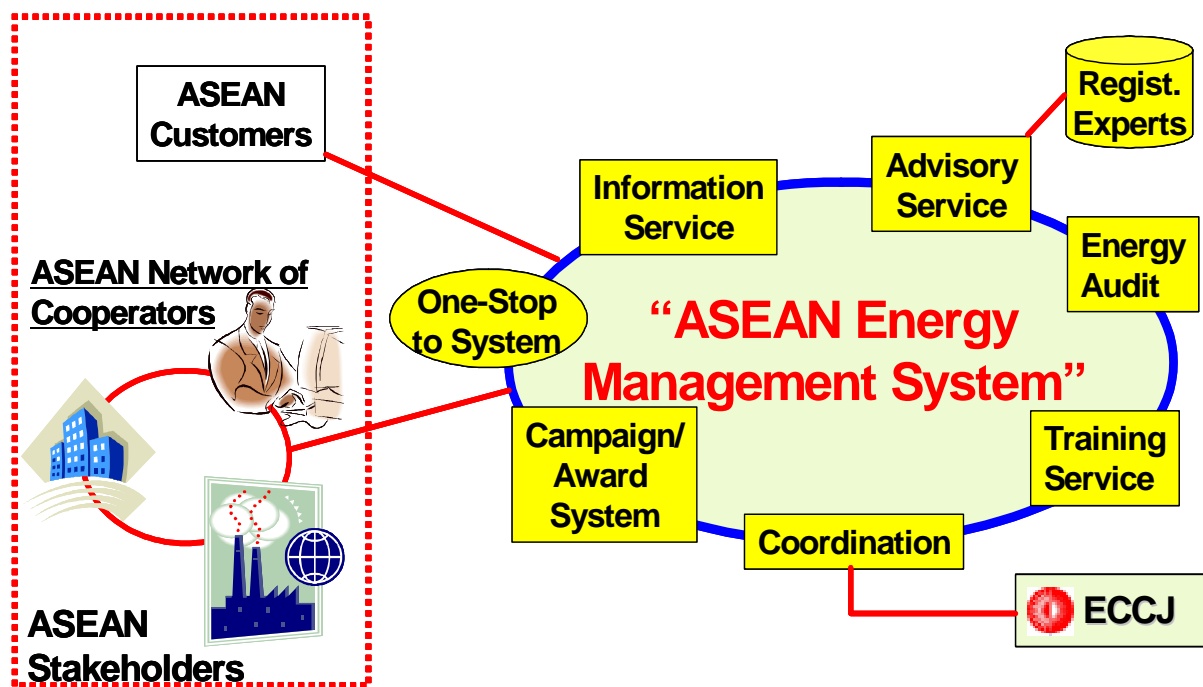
ASEAN Customers

ASEAN Network of Cooperators

ASEAN Stakeholders

One-Stop to System

Information Service

Advisory Service

Regist. Experts

Energy Audit

"ASEAN Energy Management System"

Training Service

Coordination

Campaign/ Award System

ECCJ